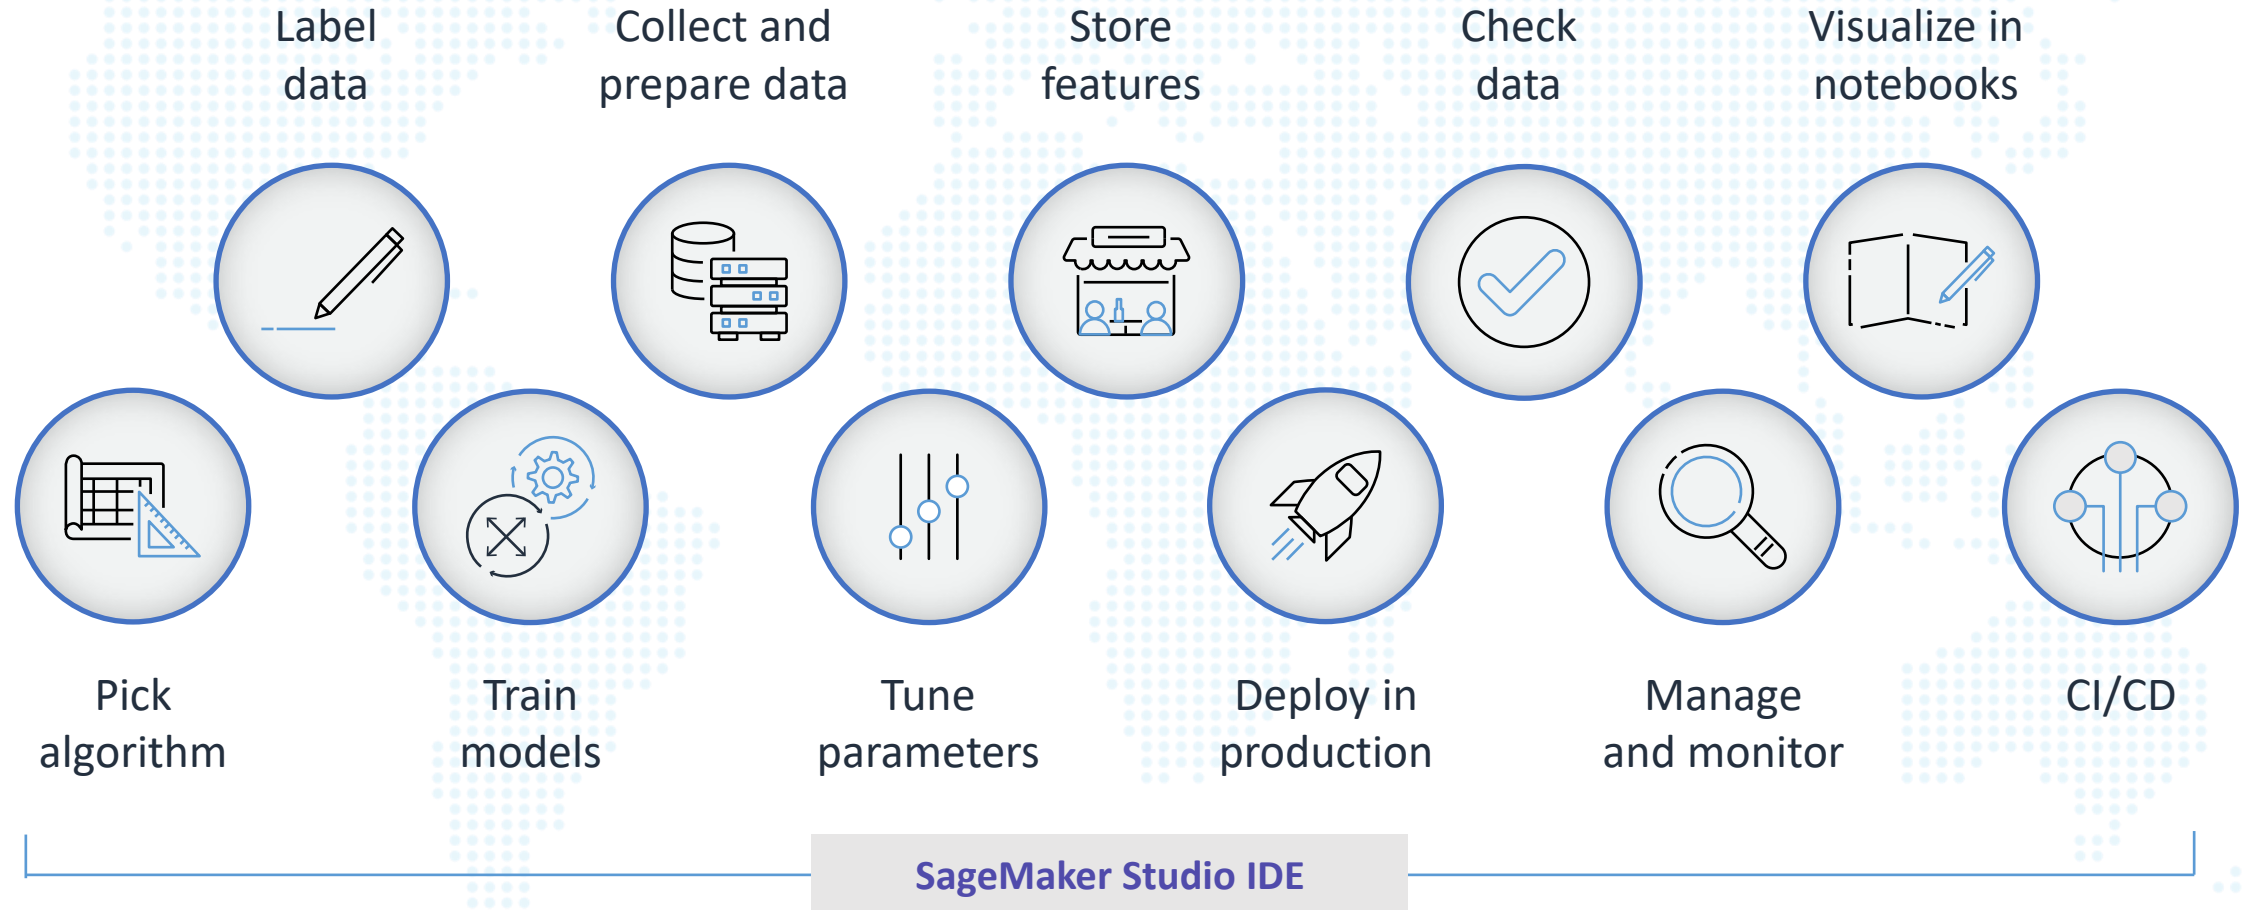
Label data

Collect and prepare data

Store features

Check data

Visualize in notebooks

Pick algorithm

Train models

Tune parameters

Deploy in production

Manage and monitor

CI/CD

SageMaker Studio IDE